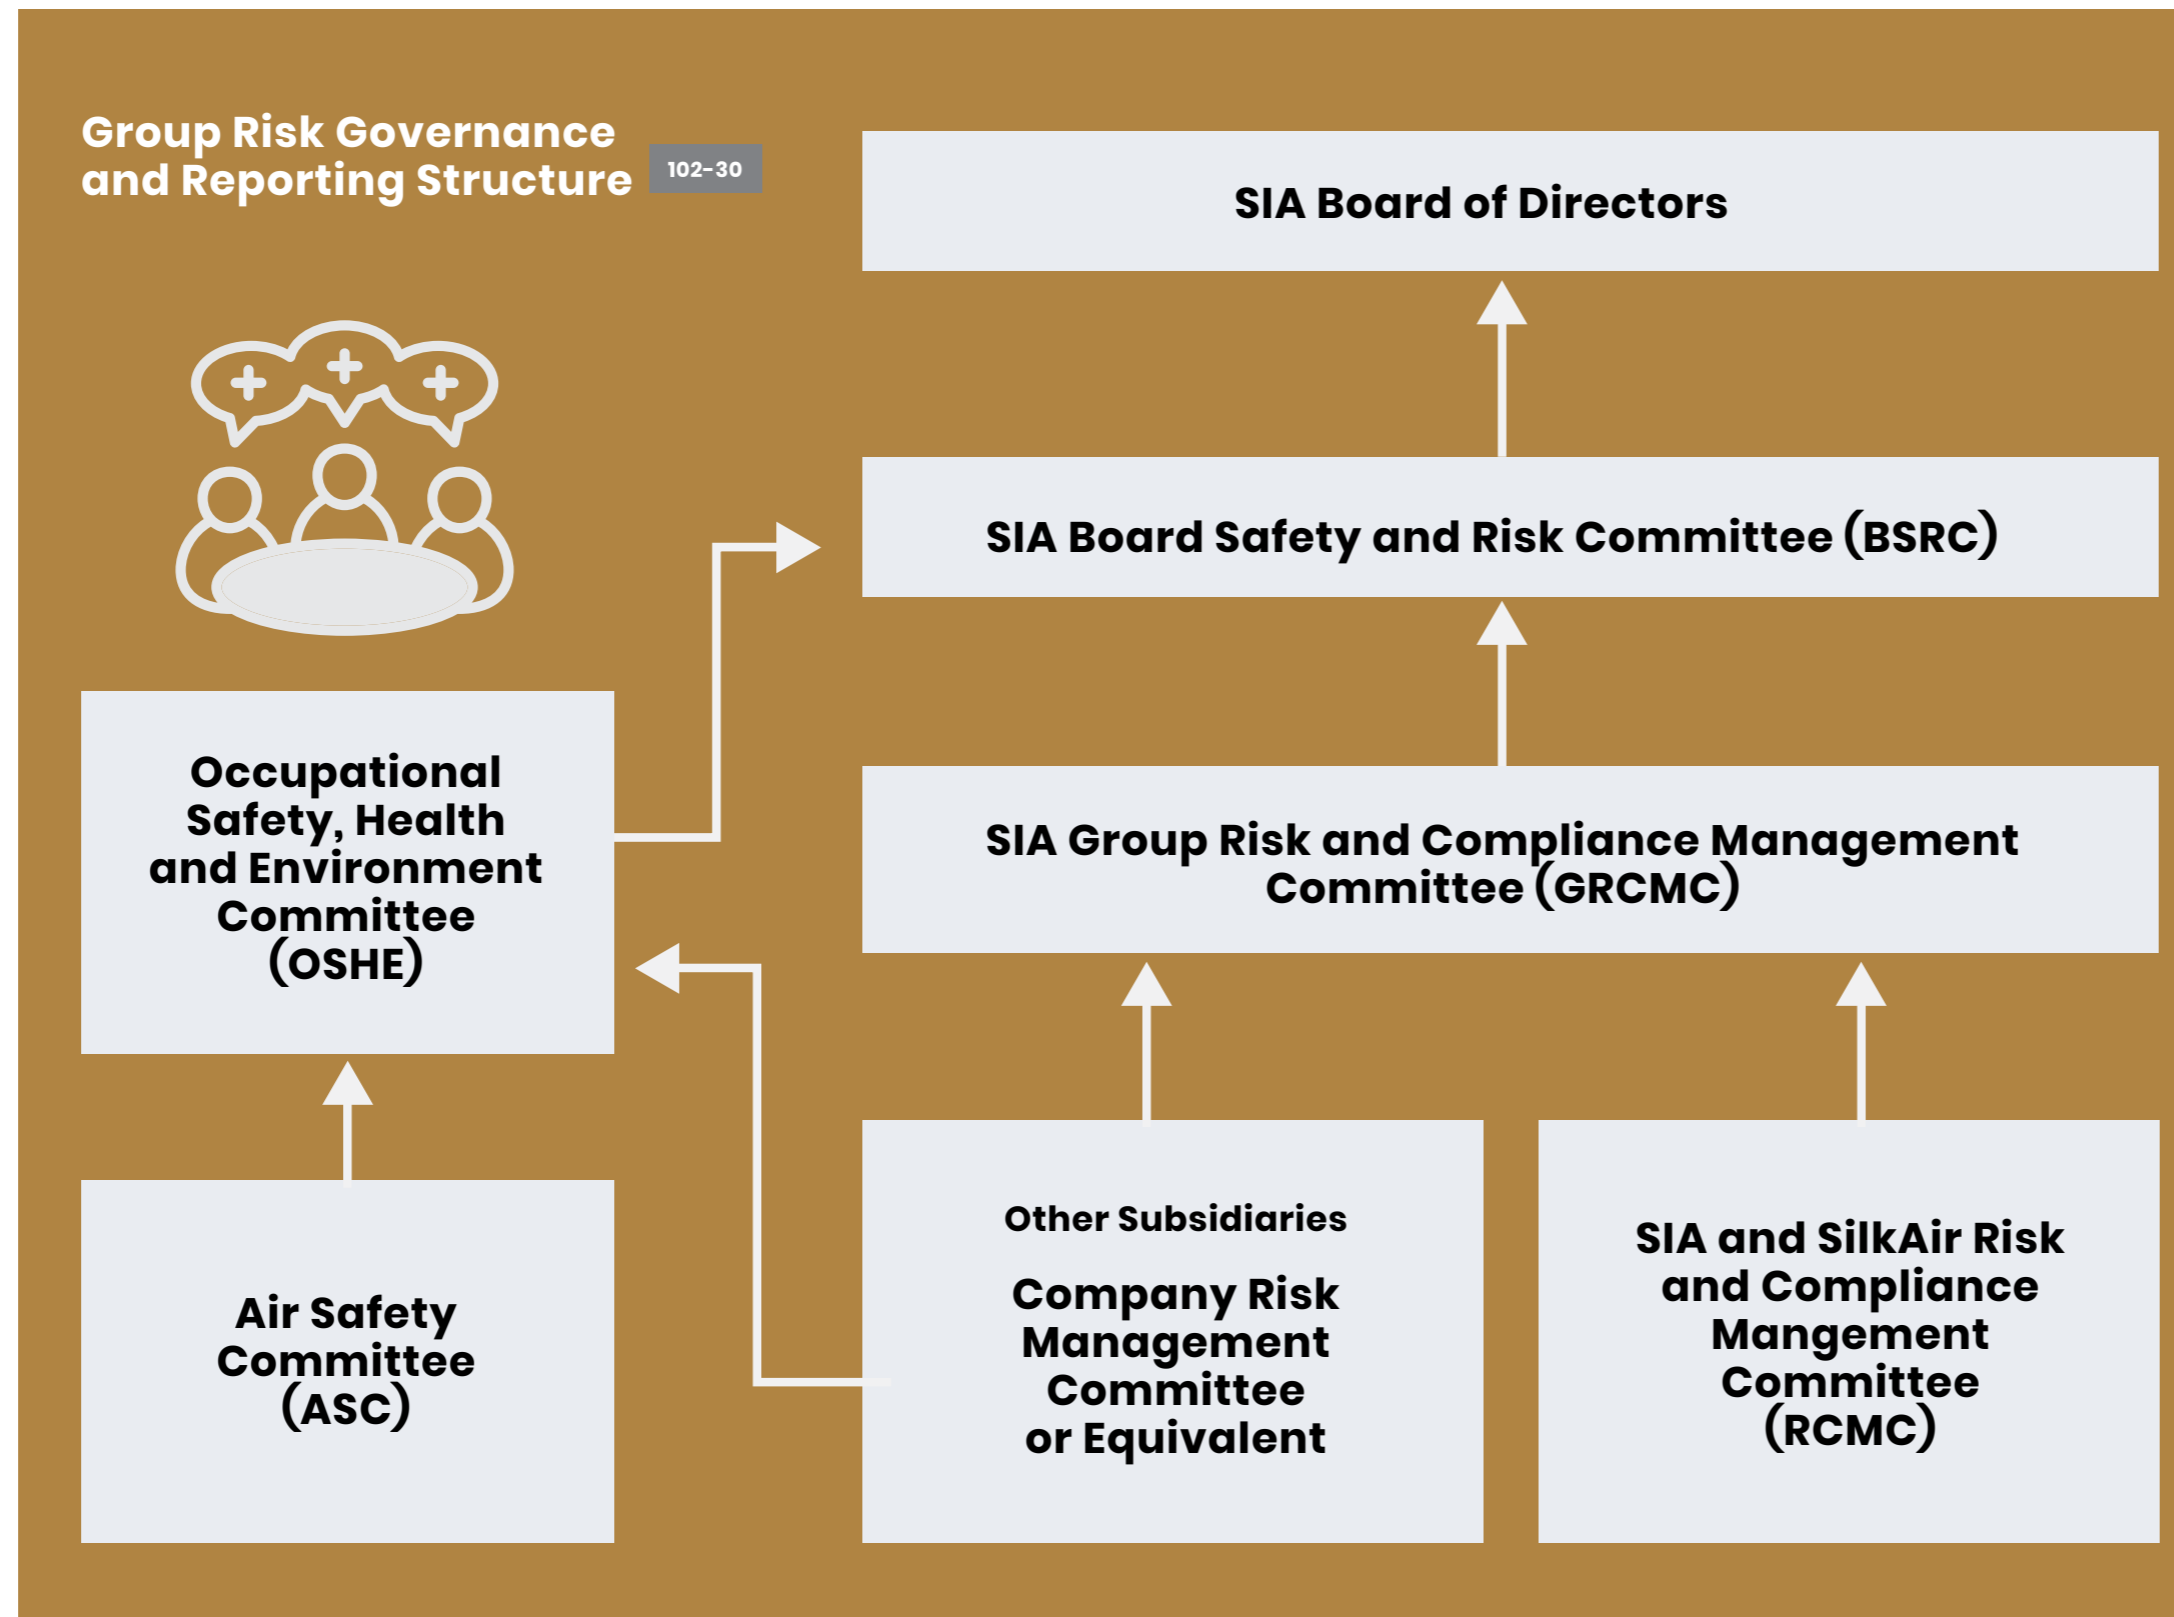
Group Risk Governance and Reporting Structure

102-30

SIA Board of Directors

SIA Board Safety and Risk Committee (BSRC)

Occupational Safety, Health and Environment Committee (OSHE)

SIA Group Risk and Compliance Management Committee (GRCMC)

Air Safety Committee (ASC)

Other Subsidiaries

Company Risk Management Committee or Equivalent

SIA and SilkAir Risk and Compliance Mangement Committee (RCMC)